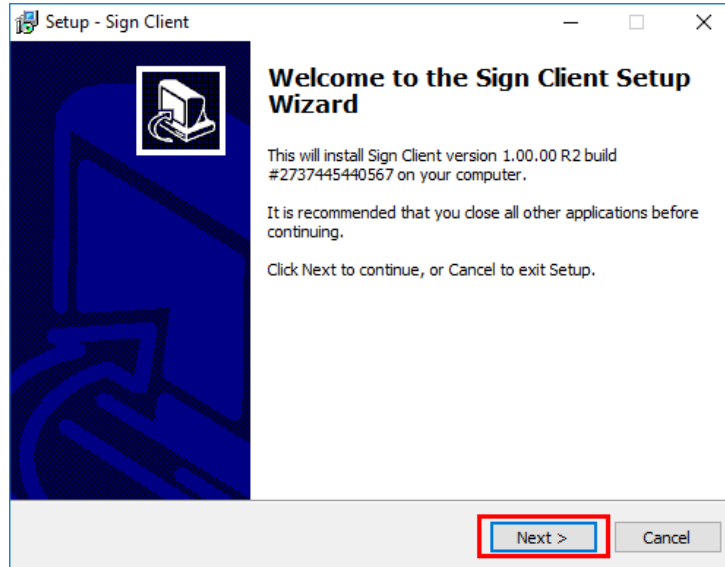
Setup - Sign Client

Welcome to the Sign Client Setup Wizard

This will install Sign Client version 1.00.00 R2 build #2737445440567 on your computer.

It is recommended that you close all other applications before continuing.

Click Next to continue, or Cancel to exit Setup.

Next >

Cancel